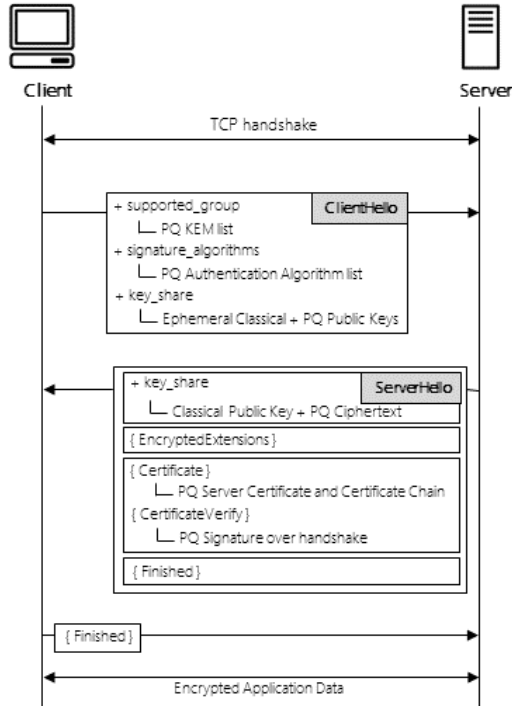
Client

Server

TCP handshake

+ supported_group
└ PQ KEM list
+ signature_algorithms
└ PQ Authentication Algorithm list
+ key_share
└ Ephemeral Classical + PQ Public Keys

ClientHello

+ key_share
└ Classical Public Key + PQ Ciphertext

ServerHello

{ EncryptedExtensions }

{ Certificate }
└ PQ Server Certificate and Certificate Chain
{ CertificateVerify }
└ PQ Signature over handshake

{ Finished }

{ Finished }

Encrypted Application Data